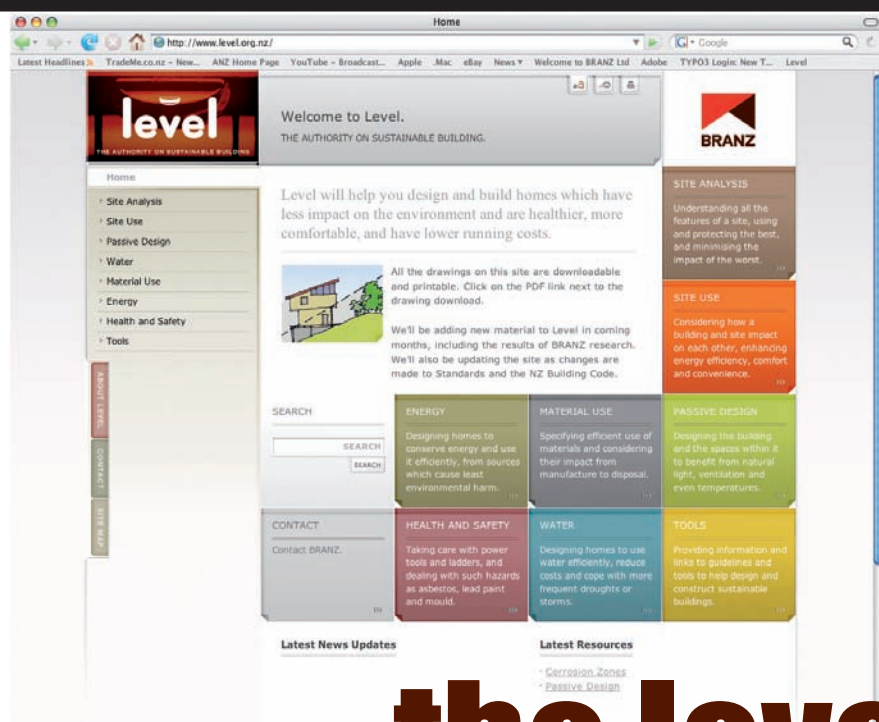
Home

http://www.level.org.nz/

Google

Latest Headlines TradeMe.co.nz – New... ANZ Home Page YouTube – Broadcast... Apple .Mac eBay News Welcome to BRANZ Ltd Adobe TYPO3 Login: New T... Level

level
THE AUTHORITY ON SUSTAINABLE BUILDING

Welcome to Level.
THE AUTHORITY ON SUSTAINABLE BUILDING.

BRANZ

Home
Site Analysis
Site Use
Passive Design
Water
Material Use
Energy
Health and Safety
Tools

ABOUT LEVEL
CONTACT
SITE MAP

Level will help you design and build homes which have less impact on the environment and are healthier, more comfortable, and have lower running costs.

All the drawings on this site are downloadable and printable. Click on the PDF link next to the drawing download.

We'll be adding new material to Level in coming months, including the results of BRANZ research. We'll also be updating the site as changes are made to Standards and the NZ Building Code.

SITE ANALYSIS
Understanding all the features of a site, using and protecting the best, and minimising the impact of the worst.

SITE USE
Considering how a building and site impact on each other, enhancing energy efficiency, comfort and convenience.

SEARCH
SEARCH
SEARCH

ENERGY
Designing homes to conserve energy and use it efficiently, from sources which cause least environmental harm.

MATERIAL USE
Specifying efficient use of materials and considering their impact from manufacture to disposal.

PASSIVE DESIGN
Designing the building and the spaces within it to benefit from natural light, ventilation and even temperatures.

CONTACT
Contact BRANZ.

HEALTH AND SAFETY
Taking care with power tools and ladders, and dealing with such hazards as asbestos, lead paint and mould.

WATER
Designing homes to use water efficiently, reduce costs and cope with more frequent droughts or storms.

TOOLS
Providing information and links to guidelines and tools to help design and construct sustainable buildings.

Latest News Updates

Latest Resources
· Corrosion Zones
· Passive Design

the leve